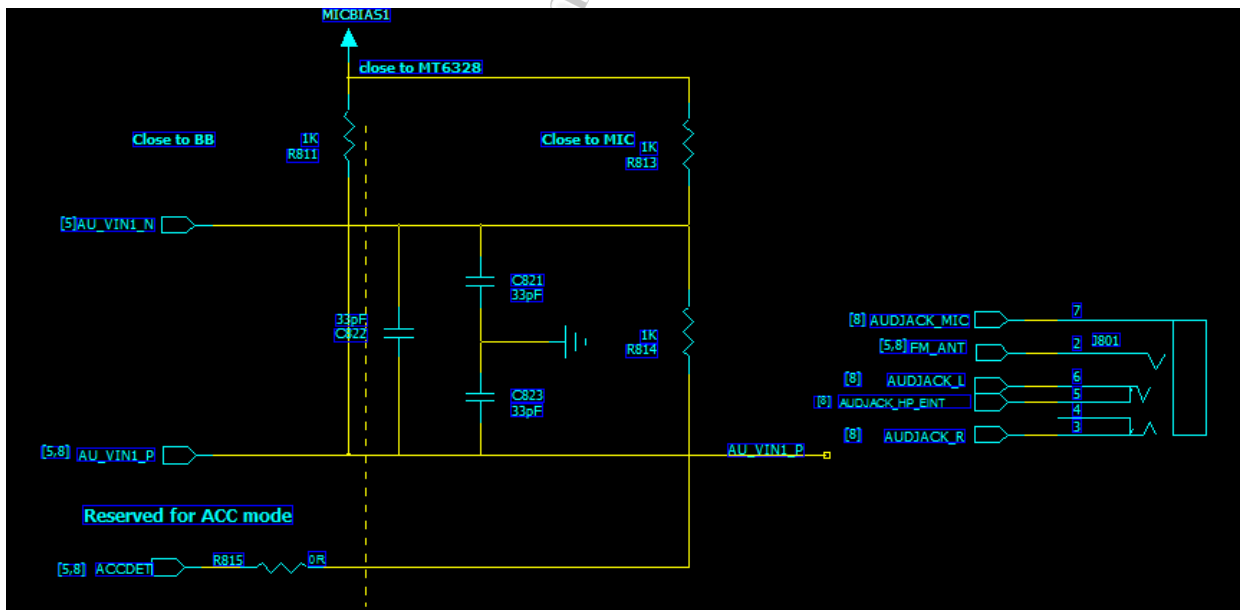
MICBIAS1

close to MT6328

Close to BB

1K
R811

Close to MIC

1K
R813

[5]AU_VIN1_N

C821
33pF

33pF
C822

1K
R814

C823
33pF

[5,8] AU_VIN1_P

AU_VIN1_P

[8] AUDJACK_MIC

[5,8] FM_ANT

[8] AUDJACK_L

[8] AUDJACK_HP_EINT

[8] AUDJACK_R

7
2 J801
6
5
4
3

Reserved for ACC mode

[5,8] ACCDET

R815

0R